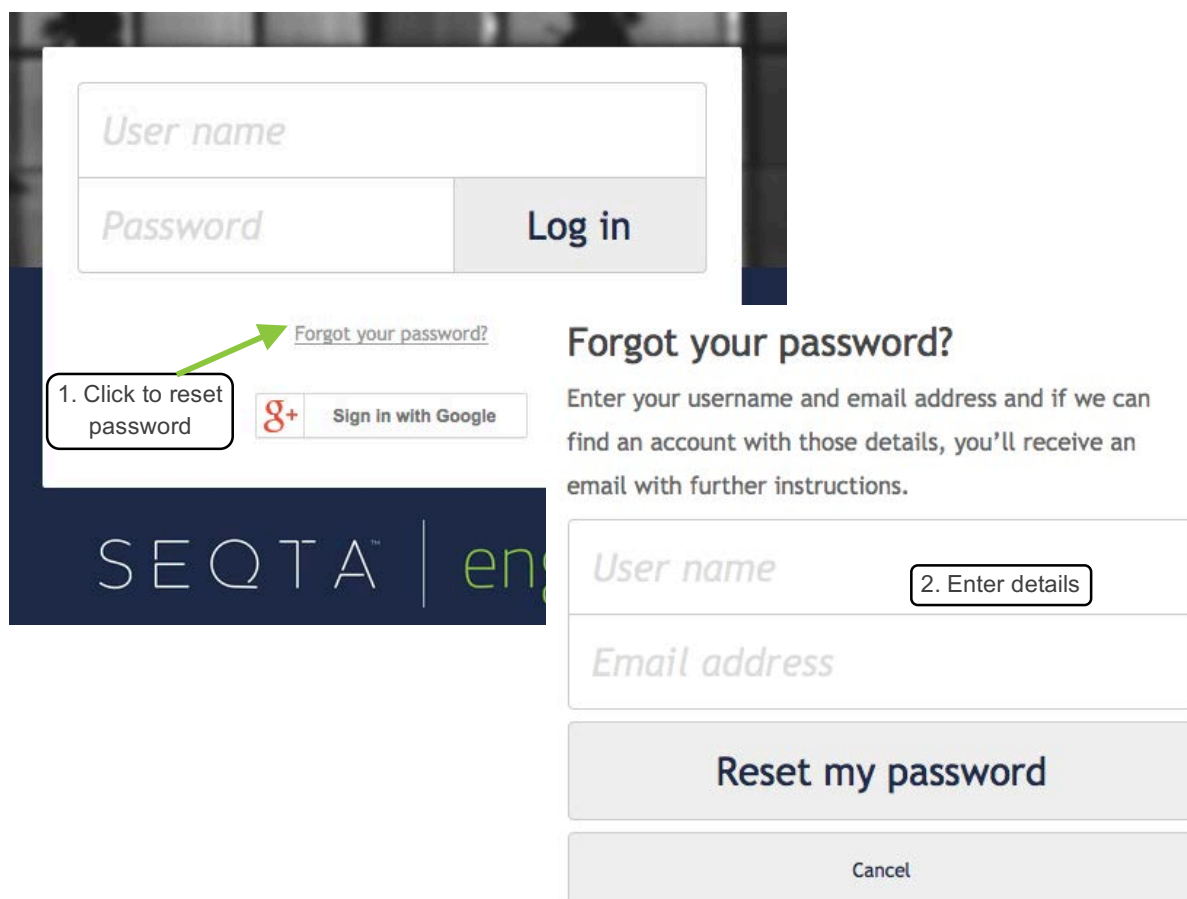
User name

Password

Log in

Forgot your password?

1. Click to reset password

g+ Sign in with Google

SEQTA™ | eng

Forgot your password?

Enter your username and email address and if we can find an account with those details, you'll receive an email with further instructions.

User name

2. Enter details

Email address

Reset my password

Cancel